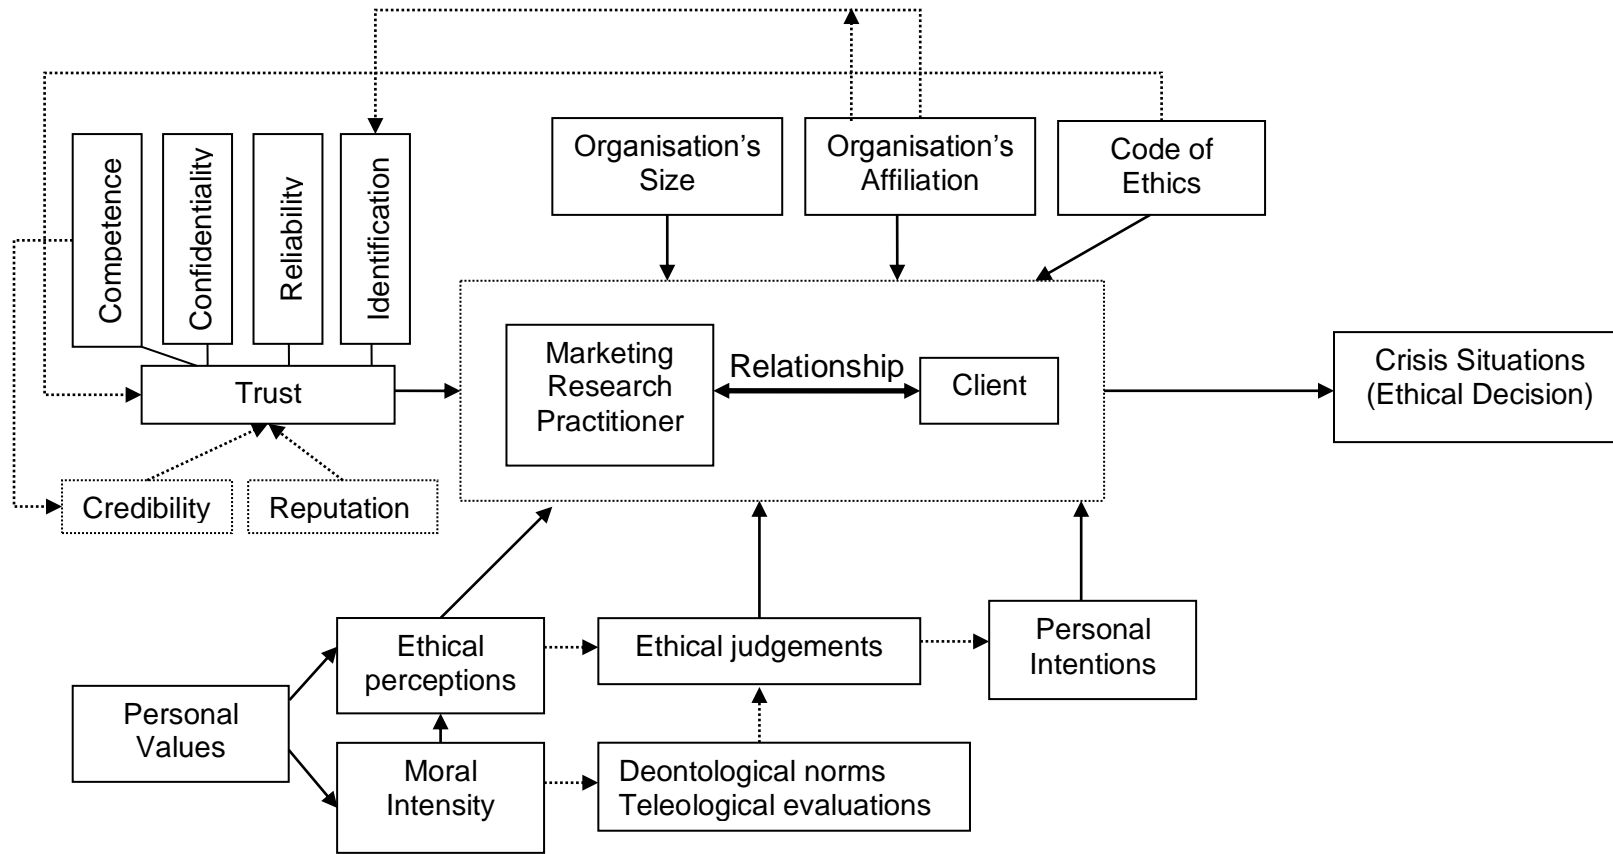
Competence

Confidentiality

Reliability

Identification

Organisation's Size

Organisation's Affiliation

Code of Ethics

Trust

Marketing Research Practitioner

Relationship

Client

Crisis Situations (Ethical Decision)

Credibility

Reputation

Ethical perceptions

Ethical judgements

Personal Intentions

Personal Values

Moral Intensity

Deontological norms
Teleological evaluations